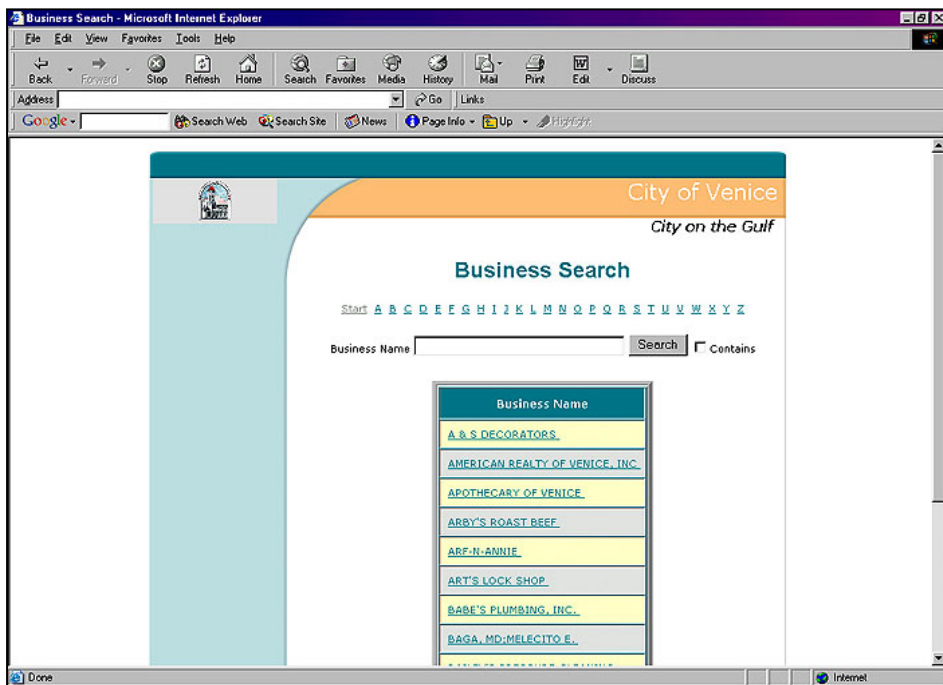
Business Search - Microsoft Internet Explorer

File Edit View Favorites Tools Help

Back Forward Stop Refresh Home Search Favorites Media History Mail Print Edit Discuss

Address Go Links

Google Search Web Search Site News Page Info Up Highlight

City of Venice

City on the Gulf

Business Search

Start A B C D E F G H I J K L M N O P Q R S T U V W X Y Z

Business Name Search Contains

| Business Name |
|---|
| A & S DECORATORS |
| AMERICAN REALTY OF VENICE, INC |
| APOTHECARY OF VENICE |
| ARBY'S ROAST BEEF |
| ARF-N-ANNIE |
| ART'S LOCK SHOP |
| BABE'S PLUMBING, INC. |
| BAGA, MD;MELECITO E. |
| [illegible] |

Done

Internet